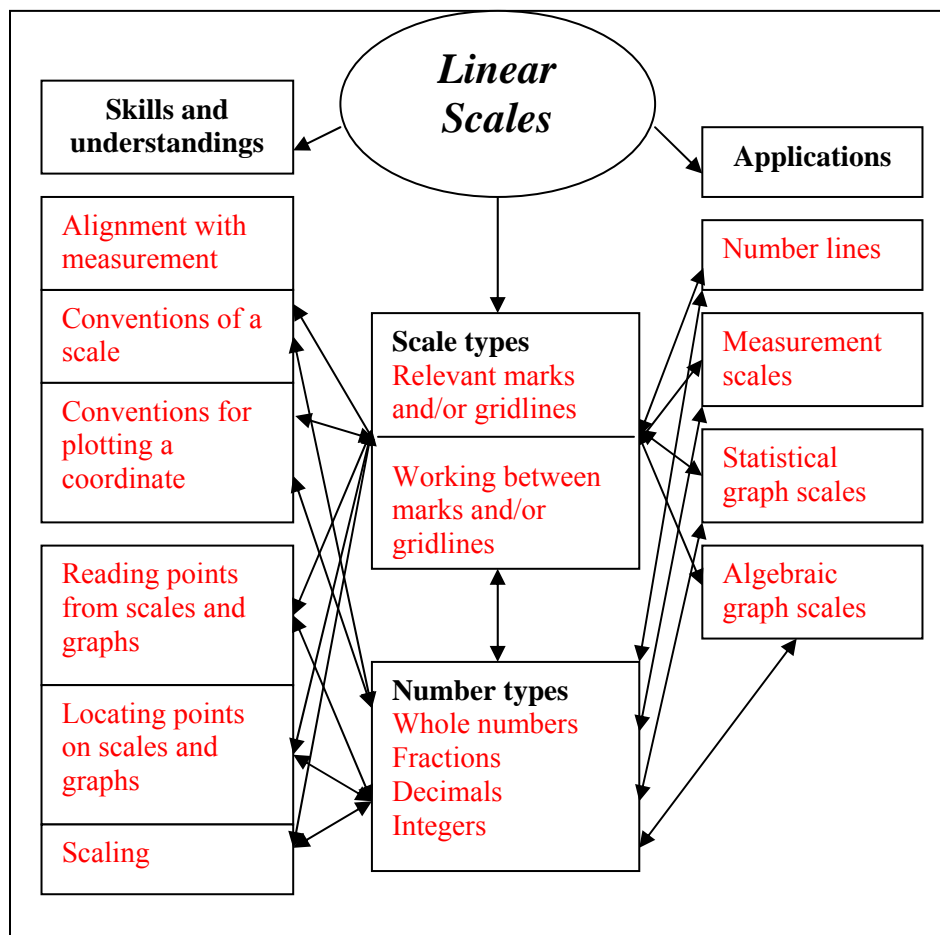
Linear Scales

Skills and understandings

Alignment with measurement

Conventions of a scale

Conventions for plotting a coordinate

Reading points from scales and graphs

Locating points on scales and graphs

Scaling

Scale types
Relevant marks and/or gridlines

Working between marks and/or gridlines

Number types
Whole numbers
Fractions
Decimals
Integers

Applications

Number lines

Measurement scales

Statistical graph scales

Algebraic graph scales